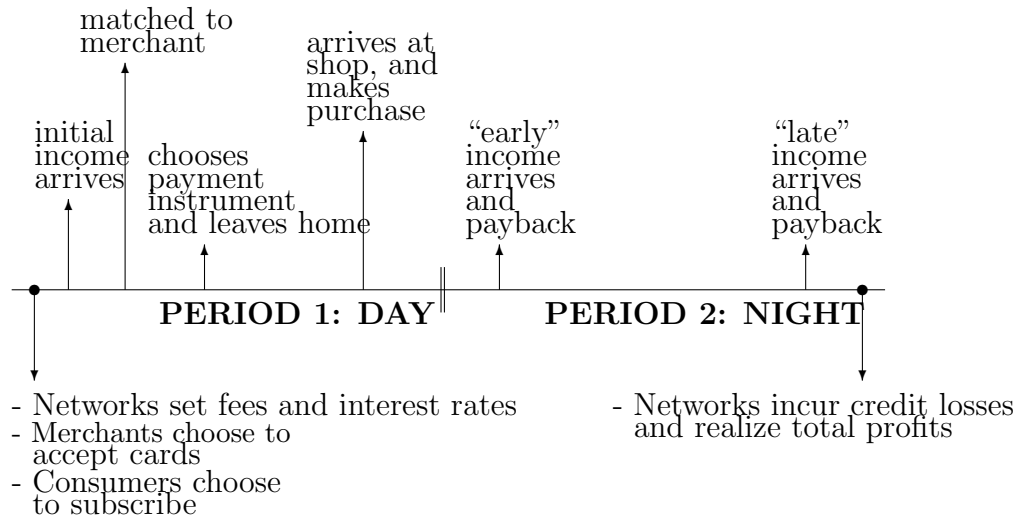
initial income arrives

matched to merchant

chooses payment instrument and leaves home

arrives at shop, and makes purchase

"early" income arrives and payback

"late" income arrives and payback

PERIOD 1: DAY

PERIOD 2: NIGHT

- Networks set fees and interest rates
- Merchants choose to accept cards
- Consumers choose to subscribe

- Networks incur credit losses and realize total profits